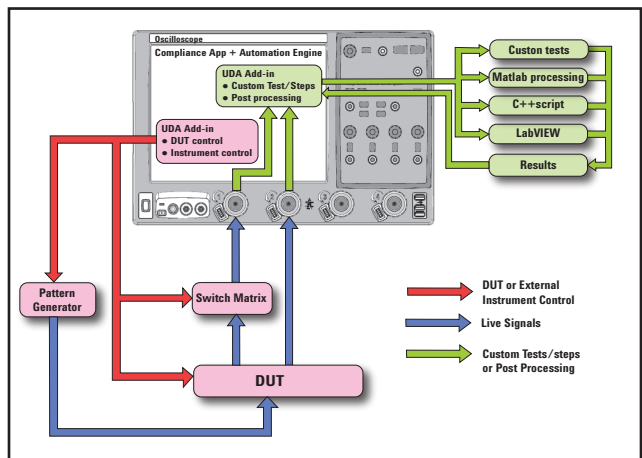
Oscilloscope

Compliance App + Automation Engine

UDA Add-in
● Custom Test/Steps
● Post processing

UDA Add-in
● DUT control
● Instrument control

Custon tests

Matlab processing

C++script

LabVIEW

Results

Pattern Generator

Switch Matrix

DUT

DUT or External Instrument Control

Live Signals

Custom Tests/steps or Post Processing